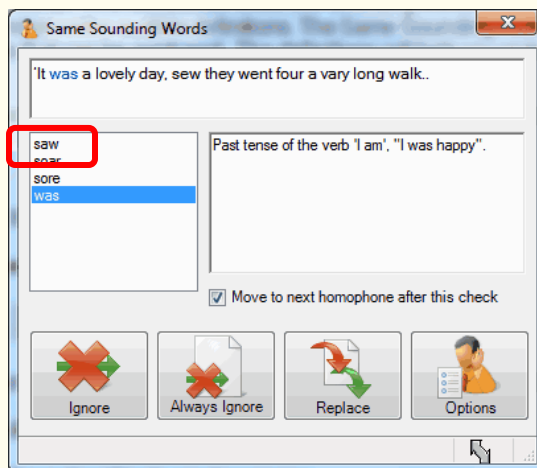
Same Sounding Words

'It was a lovely day, sew they went four a vary long walk..

saw
soar
sore
was

Past tense of the verb 'I am', "I was happy".

Move to next homophone after this check

Ignore

Always Ignore

Replace

Options